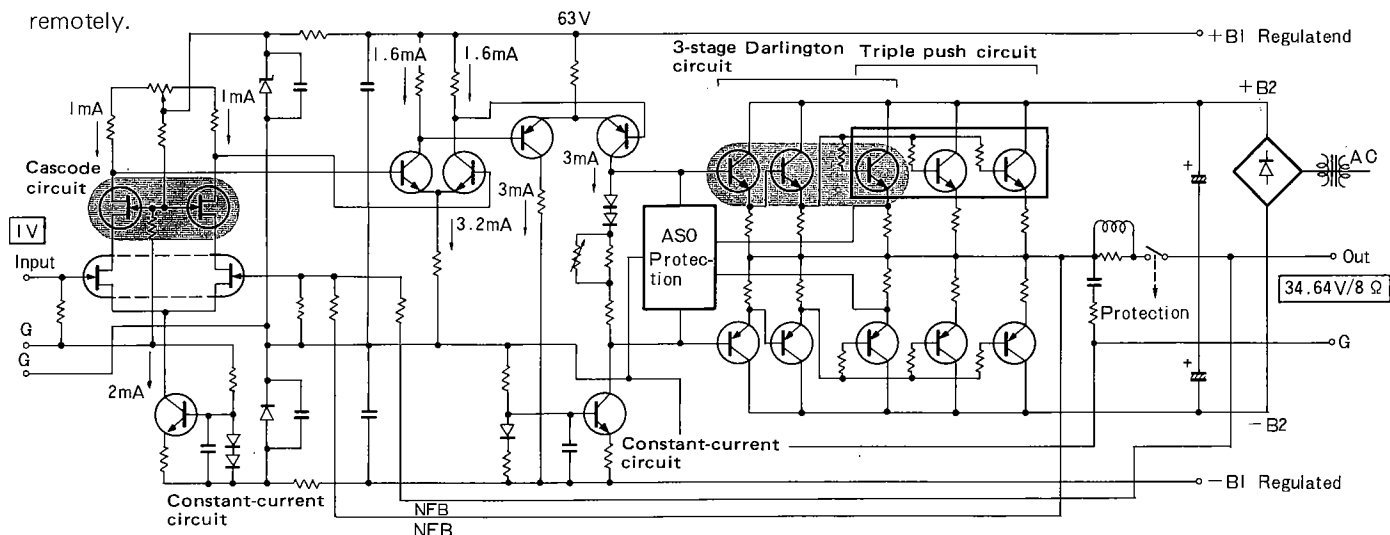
remotely.

63V

+B1 Regulatend

3-stage Darlington circuit

Triple push circuit

1.6mA

1.6mA

1mA

1mA

+B2

AC

Cascode circuit

3mA

3mA

3.2mA

1V

Input

ASO Protection

Out

34.64V/8Ω

Protection

G

G

G

2mA

Constant-current circuit

−B2

Constant-current circuit

−B1 Regulated

NFB

NFB